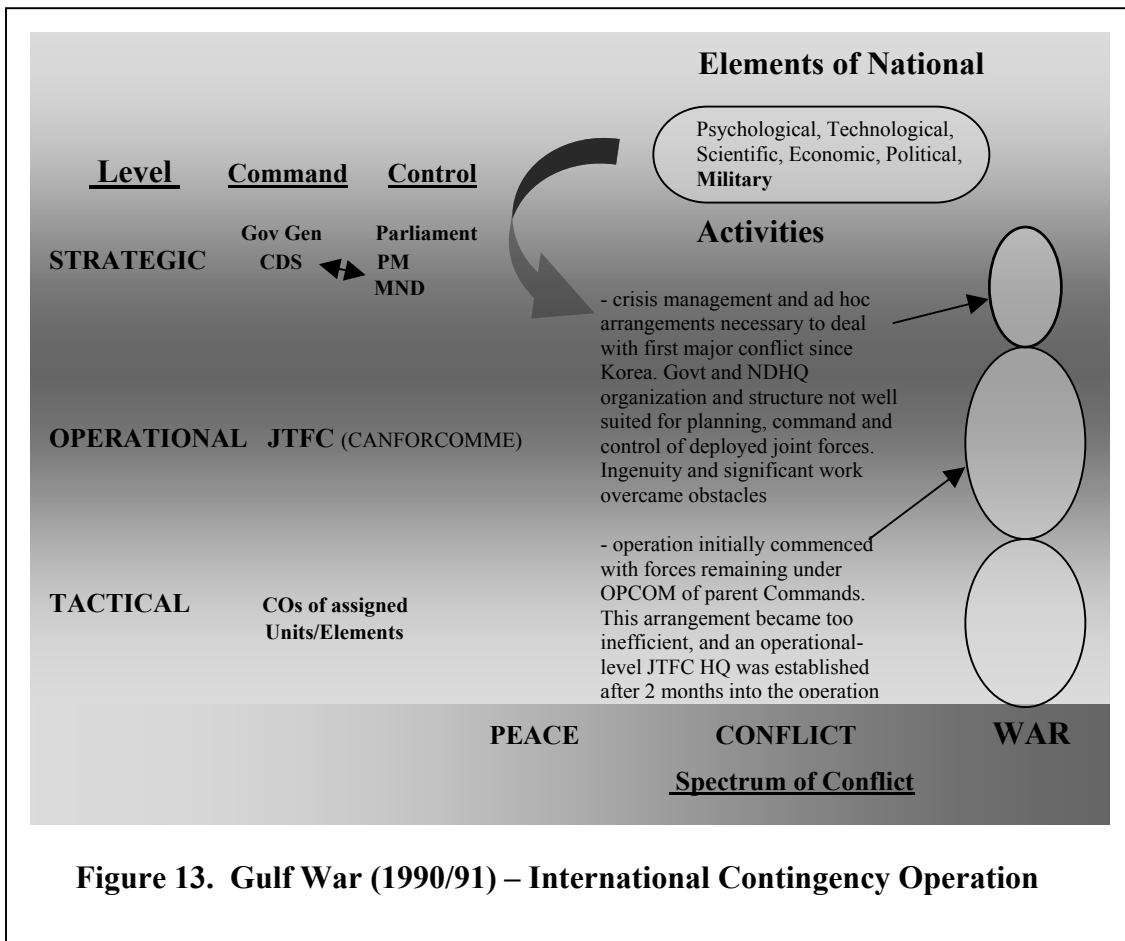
Elements of National

Psychological, Technological, Scientific, Economic, Political, **Military**

Level Command Control

Activities

STRATEGIC Gov Gen CDS Parliament PM MND

- crisis management and ad hoc arrangements necessary to deal with first major conflict since Korea. Govt and NDHQ organization and structure not well suited for planning, command and control of deployed joint forces. Ingenuity and significant work overcame obstacles

OPERATIONAL JTFC (CANFORCOMME)

- operation initially commenced with forces remaining under OPCOM of parent Commands. This arrangement became too inefficient, and an operational-level JTFC HQ was established after 2 months into the operation

TACTICAL COs of assigned Units/Elements

PEACE CONFLICT WAR

Spectrum of Conflict

Figure 13. Gulf War (1990/91) – International Contingency Operation